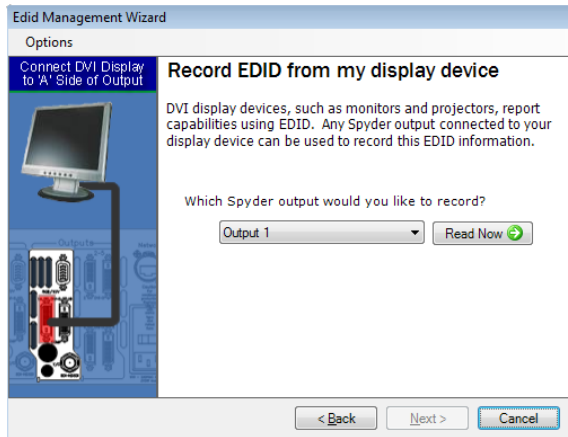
Edid Management Wizard

Options

Connect DVI Display to 'A' Side of Output

Record EDID from my display device

DVI display devices, such as monitors and projectors, report capabilities using EDID. Any Spyder output connected to your display device can be used to record this EDID information.

Which Spyder output would you like to record?

Output 1

Read Now

Output

< Back

Next >

Cancel